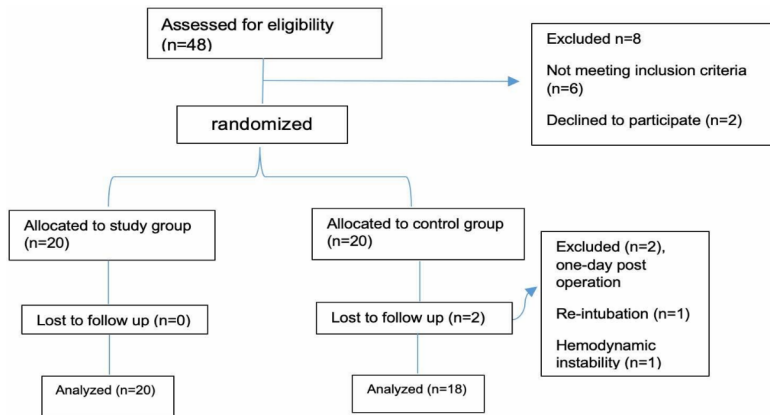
Assessed for eligibility (n=48)

Excluded n=8

Not meeting inclusion criteria (n=6)

Declined to participate (n=2)

randomized

Allocated to study group (n=20)

Allocated to control group (n=20)

Excluded (n=2), one-day post operation

Re-intubation (n=1)

Hemodynamic instability (n=1)

Lost to follow up (n=0)

Lost to follow up (n=2)

Analyzed (n=20)

Analyzed (n=18)